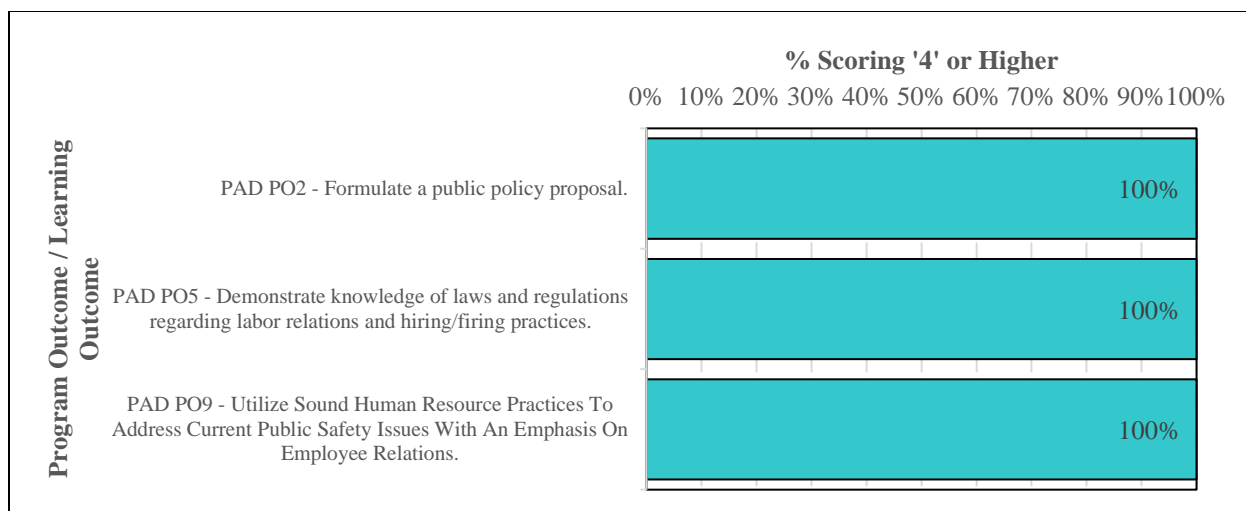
% Scoring '4' or Higher

0% 10% 20% 30% 40% 50% 60% 70% 80% 90% 100%

Program Outcome / Learning Outcome

PAD PO2 - Formulate a public policy proposal.

100%

PAD PO5 - Demonstrate knowledge of laws and regulations regarding labor relations and hiring/firing practices.

100%

PAD PO9 - Utilize Sound Human Resource Practices To Address Current Public Safety Issues With An Emphasis On Employee Relations.

100%